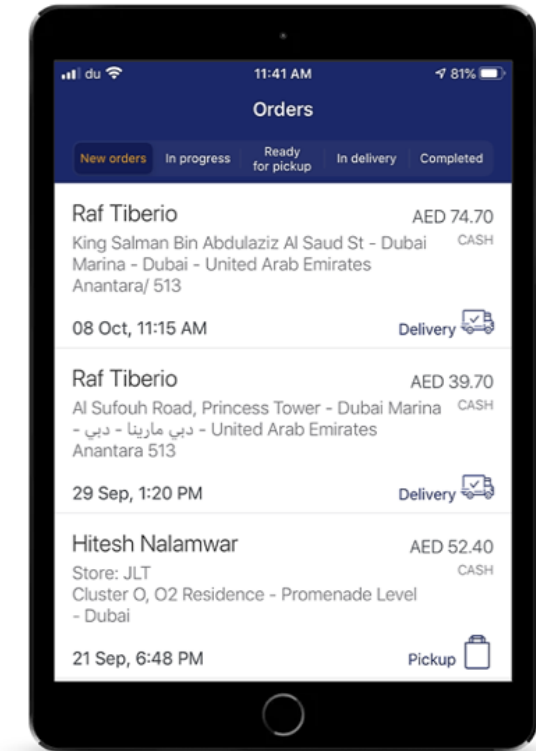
du 11:41 AM 81%

Orders

New orders | In progress | Ready for pickup | In delivery | Completed

Raf Tiberio
AED 74.70
CASH
King Salman Bin Abdulaziz Al Saud St - Dubai Marina - Dubai - United Arab Emirates
Anantara/ 513
08 Oct, 11:15 AM
Delivery

Raf Tiberio
AED 39.70
CASH
Al Sufouh Road, Princess Tower - Dubai Marina - دبي مارينا - دبي - United Arab Emirates
Anantara 513
29 Sep, 1:20 PM
Delivery

Hitesh Nalamwar
AED 52.40
CASH
Store: JLT
Cluster O, O2 Residence - Promenade Level - Dubai
21 Sep, 6:48 PM
Pickup